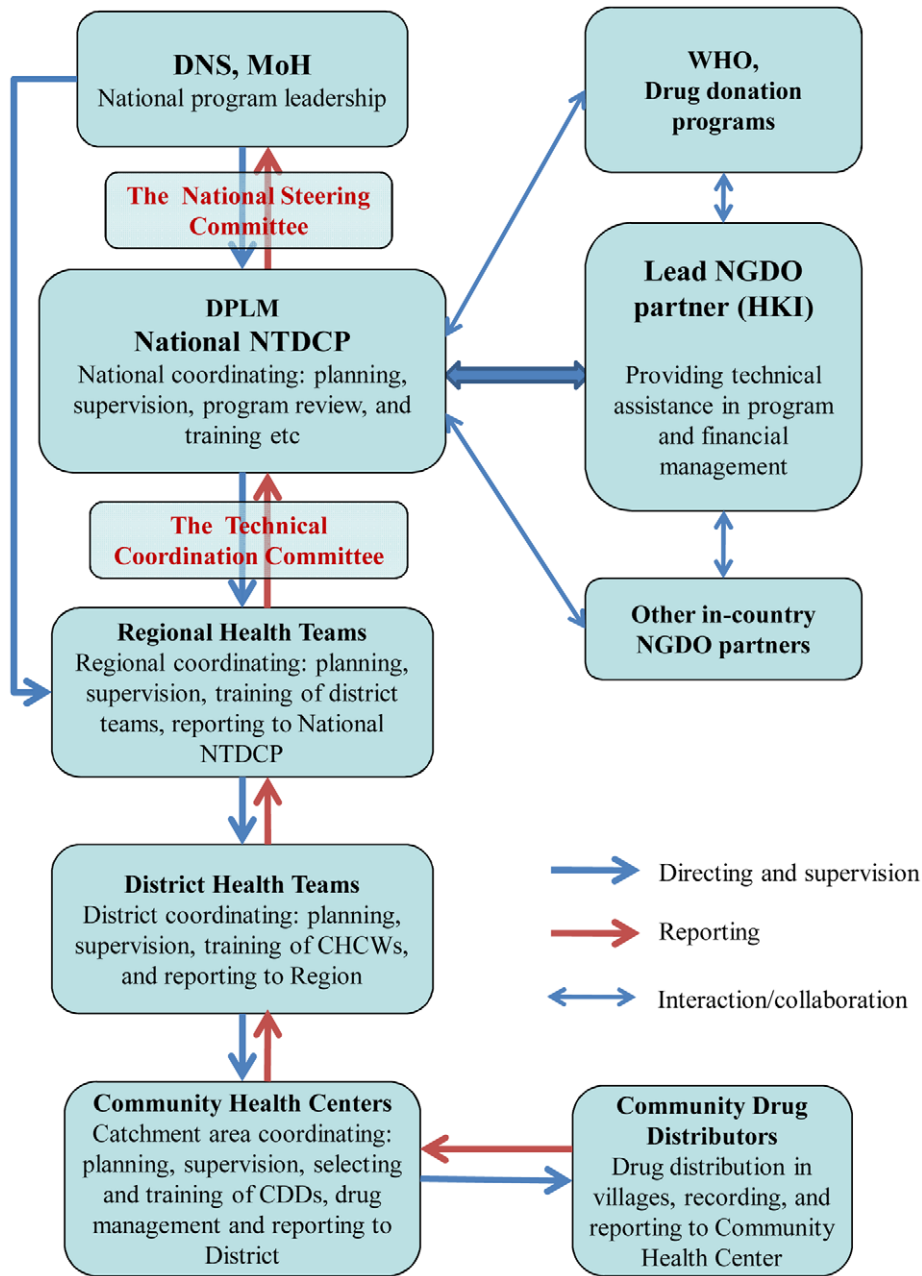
DNS, MoH
National program leadership

The National Steering Committee

DPLM
National NTDCP
National coordinating: planning, supervision, program review, and training etc

The Technical Coordination Committee

Regional Health Teams
Regional coordinating: planning, supervision, training of district teams, reporting to National NTDCP

District Health Teams
District coordinating: planning, supervision, training of CHCWs, and reporting to Region

Community Health Centers
Catchment area coordinating: planning, supervision, selecting and training of CDDs, drug management and reporting to District

WHO,
Drug donation programs

Lead NGDO partner (HKI)
Providing technical assistance in program and financial management

Other in-country NGDO partners

Directing and supervision

Reporting

Interaction/collaboration

Community Drug Distributors
Drug distribution in villages, recording, and reporting to Community Health Center